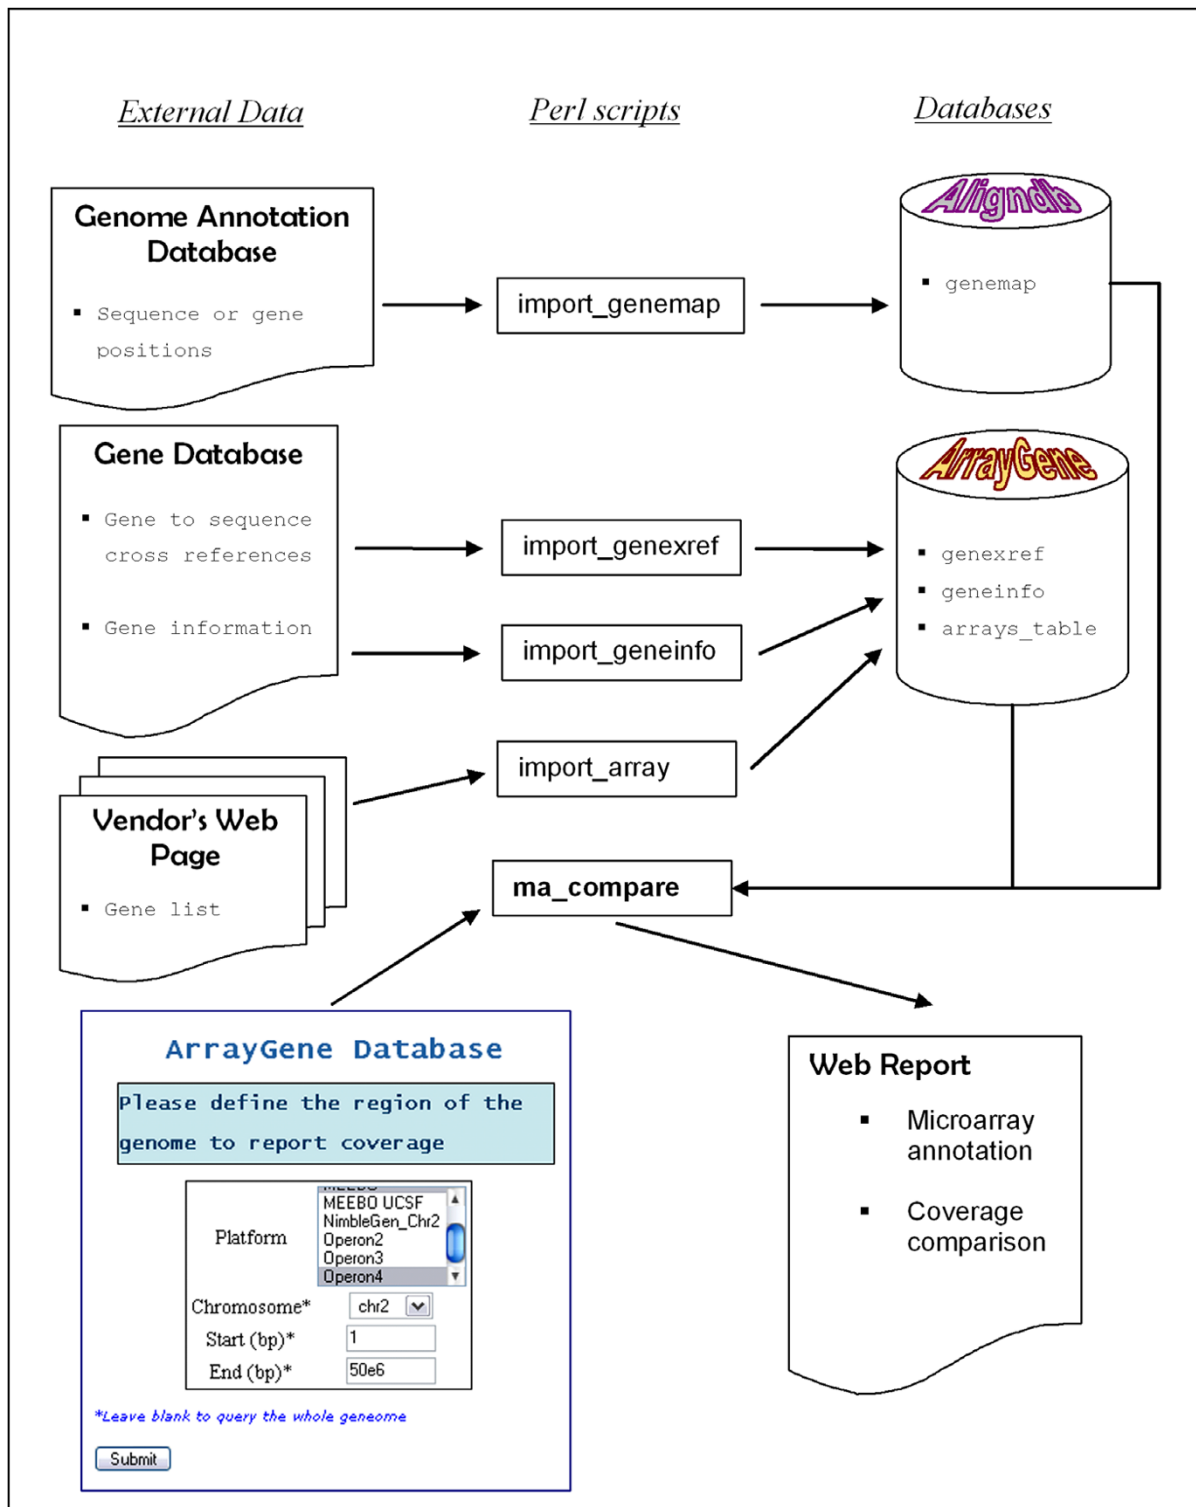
External Data

Perl scripts

Databases

Genome Annotation Database

- Sequence or gene positions

import_genemap

Aligndb

- genemap

Gene Database

- Gene to sequence cross references

- Gene information

import_genexref

import_geneinfo

ArrayGene

- genexref
- geneinfo
- arrays_table

Vendor's Web Page

- Gene list

import_array

ma_compare

ArrayGene Database

Please define the region of the genome to report coverage

Platform

MEEBO
MEEBO UCSF
NimbleGen_Chr2
Operon2
Operon3
Operon4

Chromosome* chr2

Start (bp)* 1

End (bp)* 50e6

*Leave blank to query the whole geneome

Submit

Web Report

- Microarray annotation

- Coverage comparison